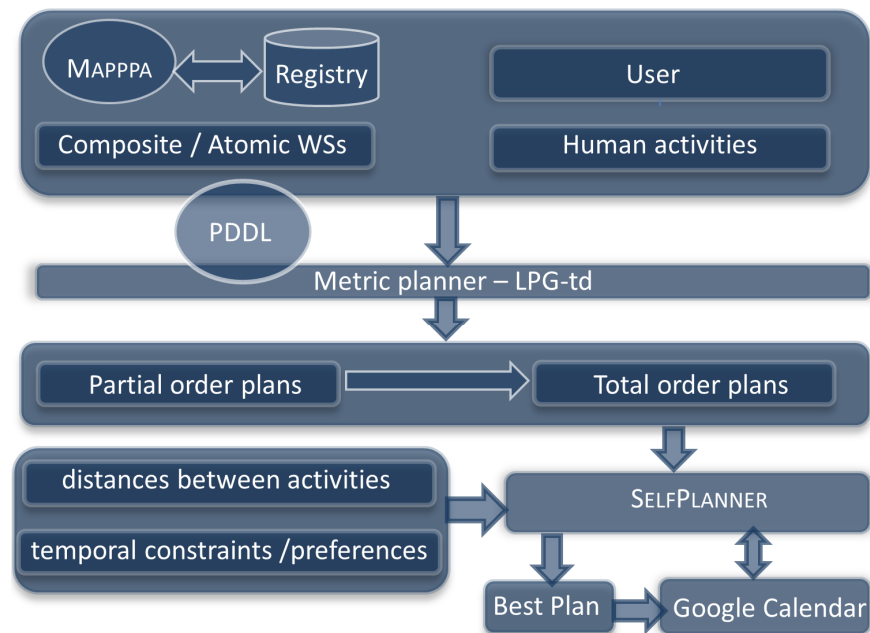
MAPPPA

Registry

User

Composite / Atomic WSs

Human activities

PDDL

Metric planner – LPG-td

Partial order plans

Total order plans

distances between activities

temporal constraints /preferences

SELFPLANNER

Best Plan

Google Calendar